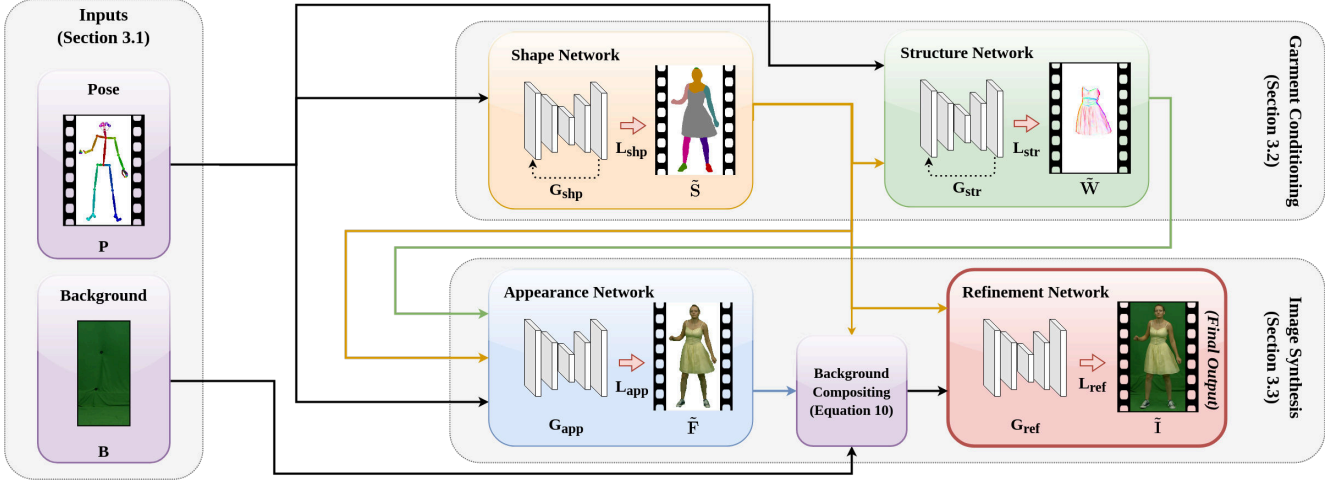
Inputs
(Section 3.1)

Pose

P

Background

B

Shape Network

$L_{shp}$

$G_{shp}$

$\tilde{S}$

Structure Network

$L_{str}$

$G_{str}$

$\tilde{W}$

Garment Conditioning
(Section 3.2)

Appearance Network

$L_{app}$

$G_{app}$

$\tilde{F}$

Background Compositing (Equation 10)

Refinement Network

$L_{ref}$

$G_{ref}$

$\tilde{I}$

(Final Output)

Image Synthesis
(Section 3.3)